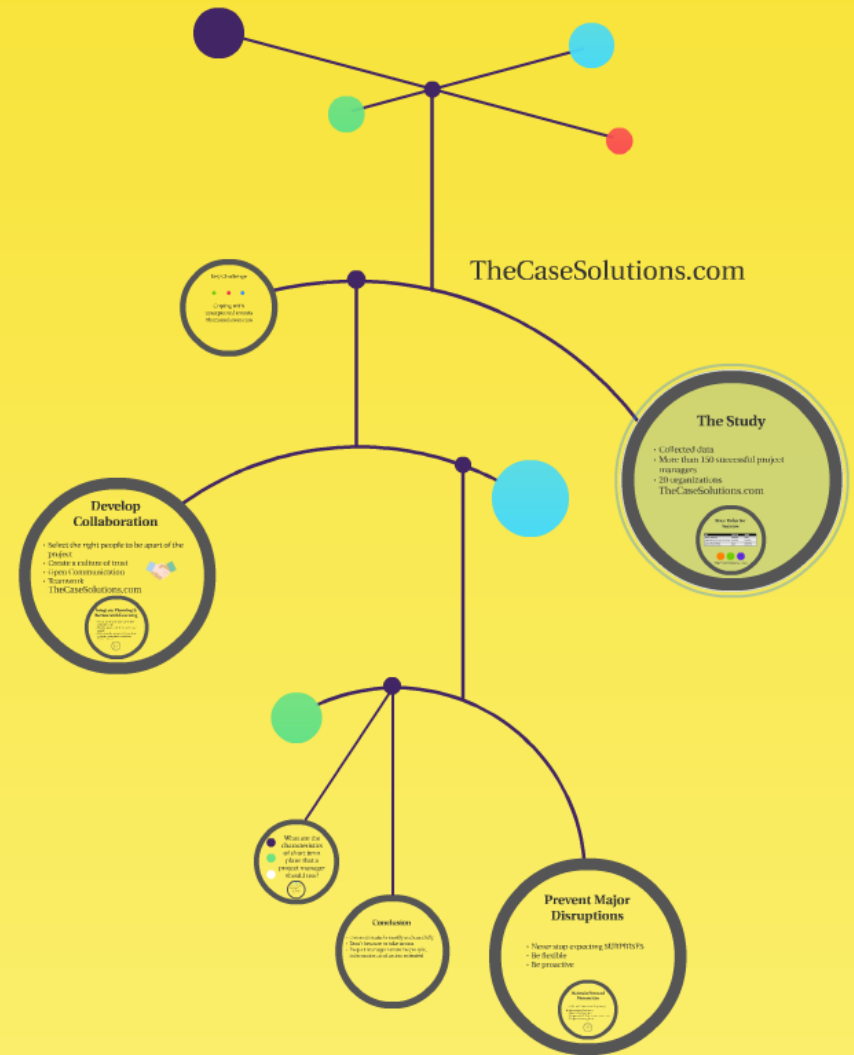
TheCaseSolutions.com

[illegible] Challenge

Coping with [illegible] TheCaseSolutions.com

The Study

- Collected data
- More than 150 successful project managers
- 20 organizations
TheCaseSolutions.com

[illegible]

Develop Collaboration

- Select the right people to be apart of the project
- Create a culture of trust
- Open Communication
- Teamwork
TheCaseSolutions.com

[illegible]

What are the characteristics of short-term plans that a project manager should use?

Conclusion

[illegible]

Prevent Major Disruptions

- Never stop expecting SURPRISES
- Be flexible
- Be proactive

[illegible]